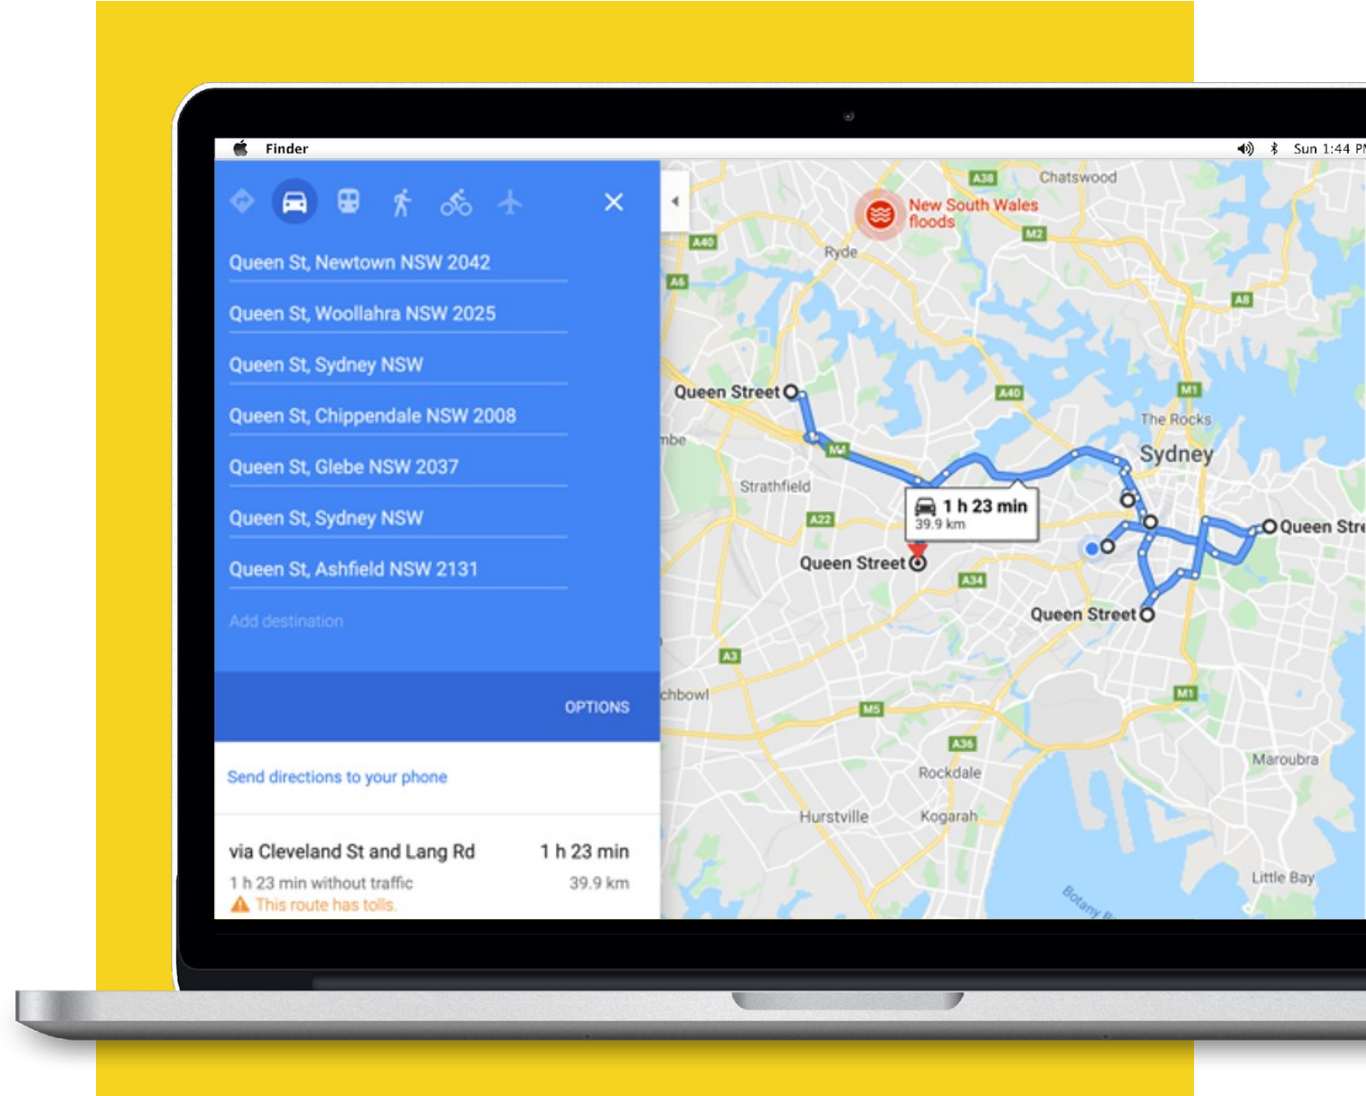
Finder

Sun 1:44 PM

Queen St, Newtown NSW 2042

Queen St, Woollahra NSW 2025

Queen St, Sydney NSW

Queen St, Chippendale NSW 2008

Queen St, Glebe NSW 2037

Queen St, Sydney NSW

Queen St, Ashfield NSW 2131

Add destination

OPTIONS

Send directions to your phone

via Cleveland St and Lang Rd 1 h 23 min

1 h 23 min without traffic 39.9 km

This route has tolls

Chatswood
New South Wales floods
A38
A40
A6
M2
Ryde
A8
M1
A40
Queen Street
The Rocks
mbe
Sydney
M4
Strathfield
1 h 23 min
39.9 km
A22
Queen Street
Queen Stre
Queen Street
A34
Queen Street
A3
M1
chbowl
M5
A36
Maroubra
Rockdale
Hurstville
Kogarah
Little Bay
Botany B